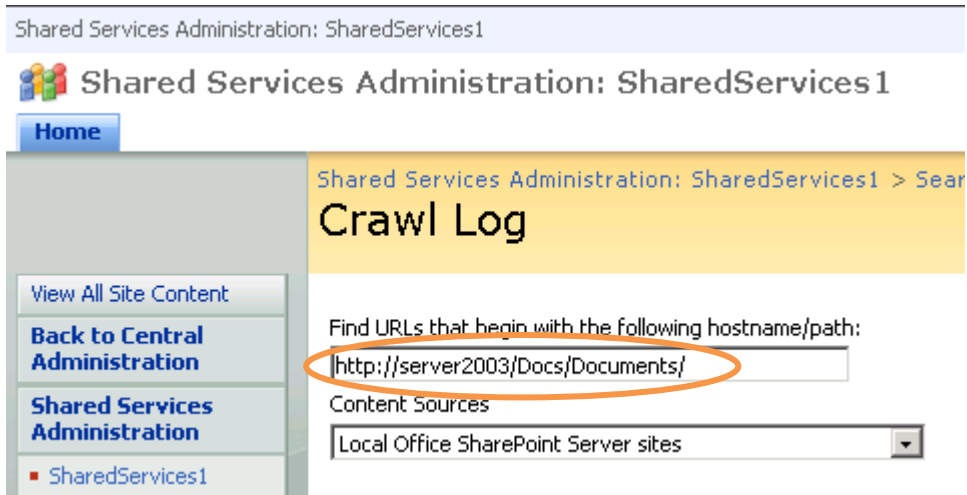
Shared Services Administration: SharedServices1

Shared Services Administration: SharedServices1

Home

Shared Services Administration: SharedServices1 > Sear

Crawl Log

View All Site Content

Back to Central Administration

Shared Services Administration

SharedServices1

Find URLs that begin with the following hostname/path:

http://server2003/Docs/Documents/

Content Sources

Local Office SharePoint Server sites